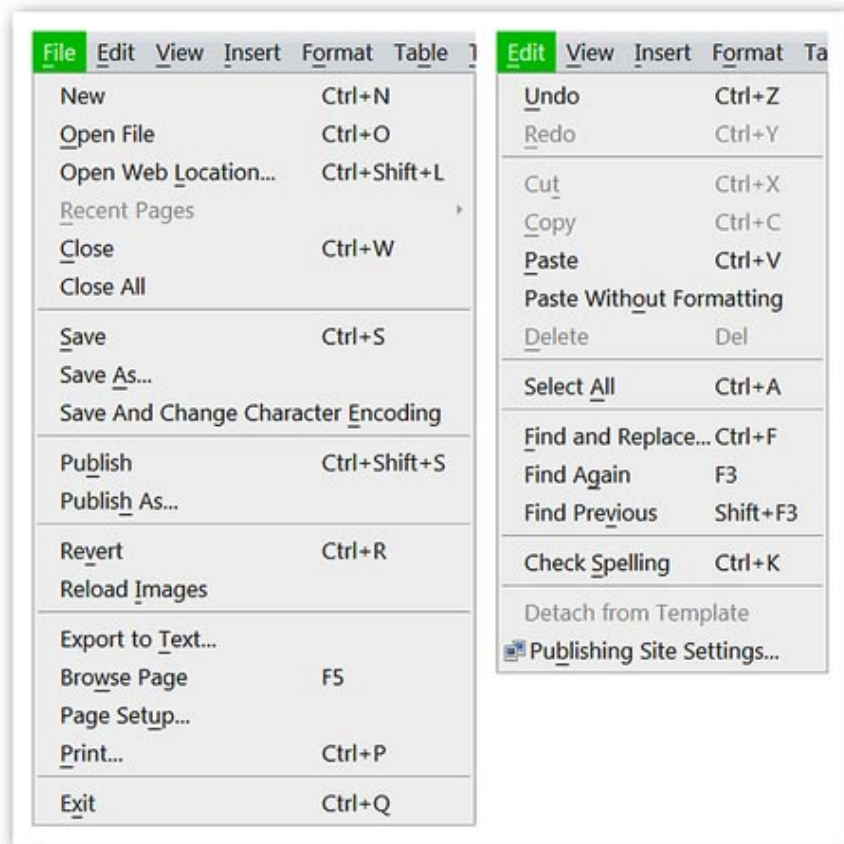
File Edit View Insert Format Table T

| | |
|---|---|
| New | Ctrl+N |
| Open File | Ctrl+O |
| Open Web Location... | Ctrl+Shift+L |
| Recent Pages | |
| Close | Ctrl+W |
| Close All | |
| Save | Ctrl+S |
| Save As... | |
| Save And Change Character Encoding | |
| Publish | Ctrl+Shift+S |
| Publish As... | |
| Revert | Ctrl+R |
| Reload Images | |
| Export to Text... | |
| Browse Page | F5 |
| Page Setup... | |
| Print... | Ctrl+P |
| Exit | Ctrl+Q |

Edit View Insert Format Ta

| | |
|---|---|
| Undo | Ctrl+Z |
| Redo | Ctrl+Y |
| Cut | Ctrl+X |
| Copy | Ctrl+C |
| Paste | Ctrl+V |
| Paste Without Formatting | |
| Delete | Del |
| Select All | Ctrl+A |
| Find and Replace... | Ctrl+F |
| Find Again | F3 |
| Find Previous | Shift+F3 |
| Check Spelling | Ctrl+K |
| Detach from Template | |
| Publishing Site Settings... | |